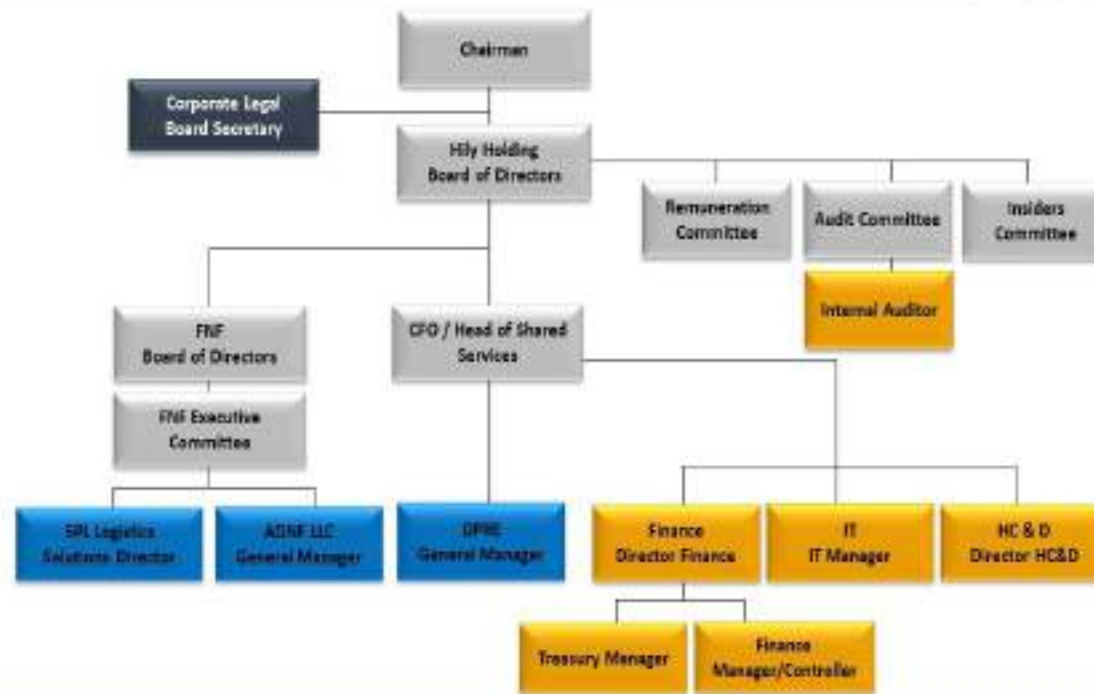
Chairman

Corporate Legal
Board Secretary

Hily Holding
Board of Directors

Remuneration
Committee

Audit Committee

Insiders
Committee

Internal Auditor

FNF
Board of Directors

CFO / Head of Shared
Services

FNF Executive
Committee

SPL Logistics
Solutions Director

ADNF LLC
General Manager

DPRE
General Manager

Finance
Director Finance

IT
IT Manager

HC & D
Director HC&D

Treasury Manager

Finance
Manager/Controller